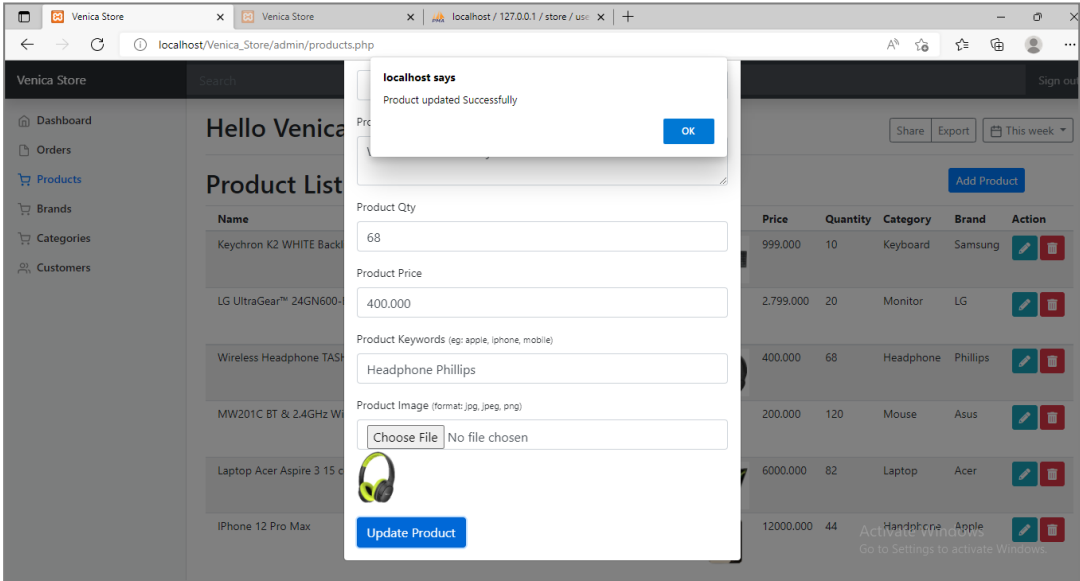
Venica Store | Venica Store | localhost / 127.0.0.1 / store / use

localhost/Venica_Store/admin/products.php

Venica Store

Search

Sign out

Dashboard
Orders
Products
Brands
Categories
Customers

Hello Venica

Share | Export | This week

Product List

Add Product

| Name | Price | Quantity | Category | Brand | Action |
|---|---|---|---|---|---|
| Keychron K2 WHITE Backl | 999.000 | 10 | Keyboard | Samsung | |
| LG UltraGear™ 24GN600- | 2.799.000 | 20 | Monitor | LG | |
| Wireless Headphone TAS | 400.000 | 68 | Headphone | Phillips | |
| MW201C BT & 2.4GHz Wi | 200.000 | 120 | Mouse | Asus | |
| Laptop Acer Aspire 3 15 | 6000.000 | 82 | Laptop | Acer | |
| IPhone 12 Pro Max | 12000.000 | 44 | Handphone | Apple | |

localhost says
Product updated Successfully
OK

Pro

Product Qty
68

Product Price
400.000

Product Keywords (eg: apple, iphone, mobile)
Headphone Phillips

Product Image (format: jpg, jpeg, png)
Choose File No file chosen

Update Product

Activate Windows
Go to Settings to activate Windows.